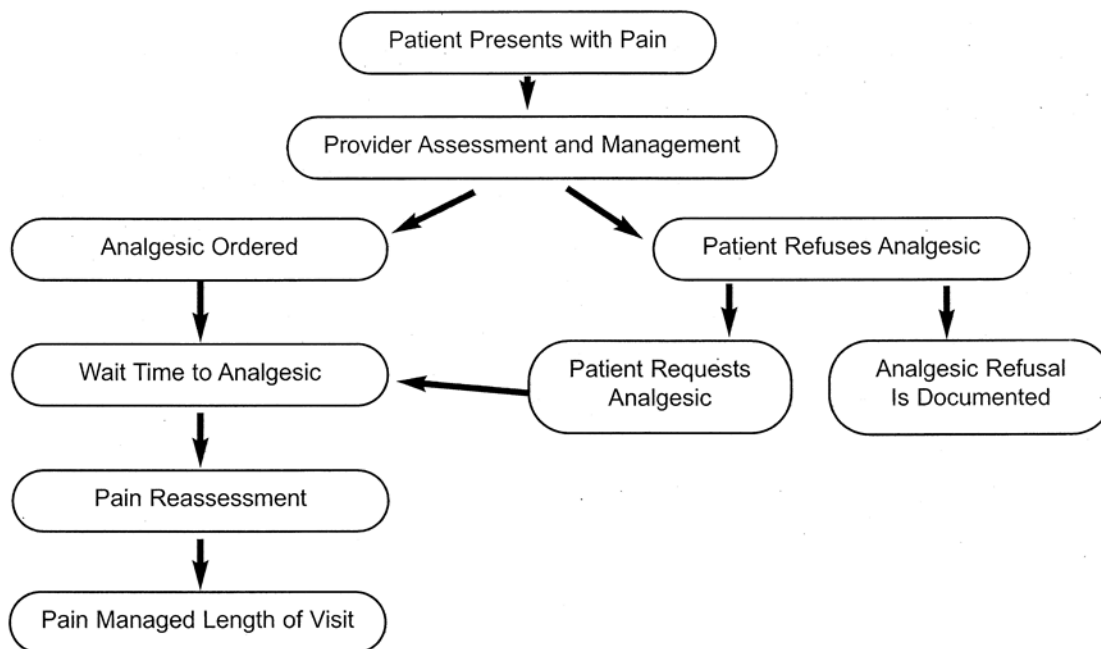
Patient Presents with Pain

Provider Assessment and Management

Analgesic Ordered

Patient Refuses Analgesic

Wait Time to Analgesic

Patient Requests Analgesic

Analgesic Refusal Is Documented

Pain Reassessment

Pain Managed Length of Visit